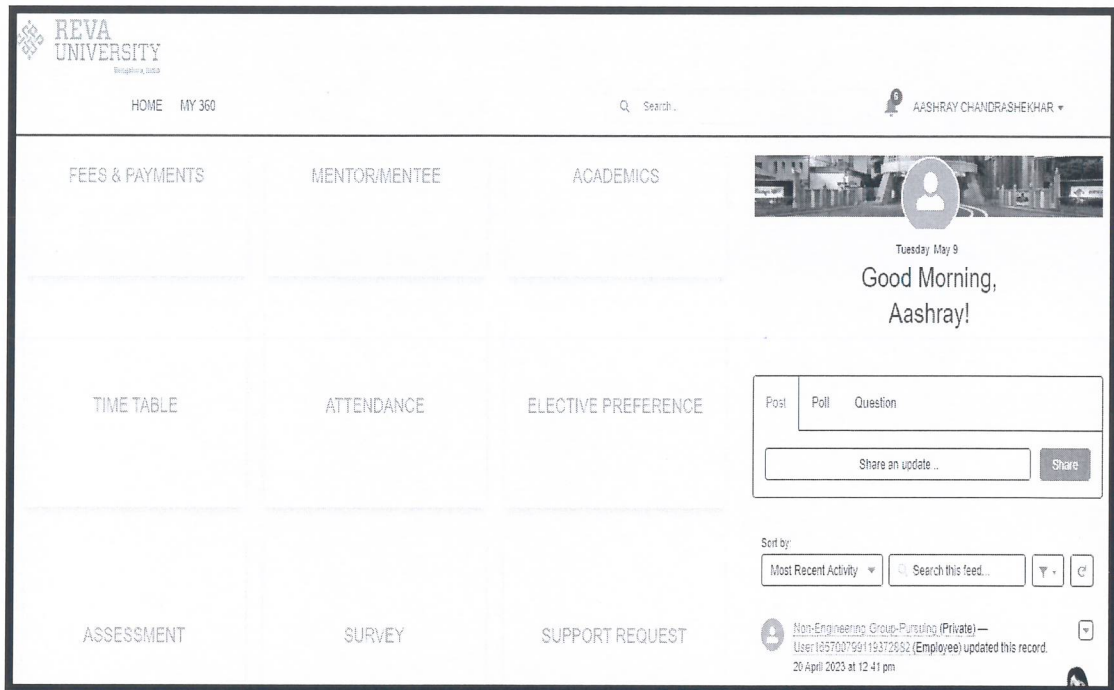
REVA UNIVERSITY
Bengaluru, India

HOME MY 360

Search...

AASHRAY CHANDRASHEKHAR

FEES & PAYMENTS

MENTOR/MENTEE

ACADEMICS

Tuesday May 9

Good Morning, Aashray!

TIME TABLE

ATTENDANCE

ELECTIVE PREFERENCE

Post Poll Question

Share an update ..

Share

Sort by:

Most Recent Activity

Search this feed...

ASSESSMENT

SURVEY

SUPPORT REQUEST

Non-Engineering Group-Pursuing (Private) — User1657007991193726​52 (Employee) updated this record.
20 April 2023 at 12:41 pm